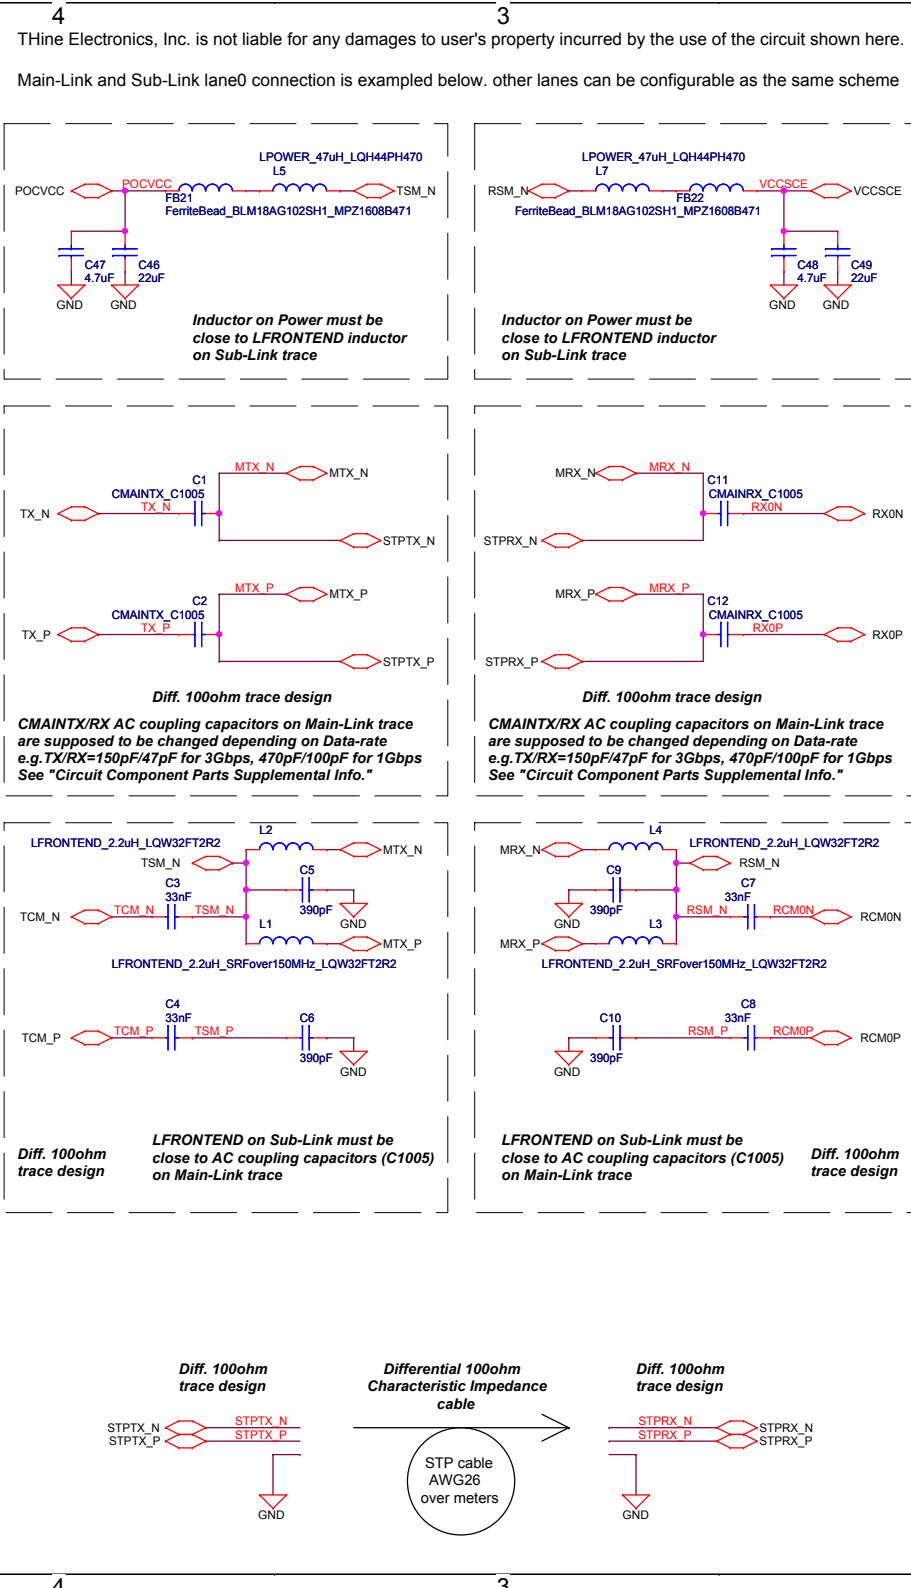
4 3

THine Electronics, Inc. is not liable for any damages to user's property incurred by the use of the circuit shown here.

Main-Link and Sub-Link lane0 connection is exampled below. other lanes can be configurable as the same scheme

POCVCC POCVCC LPOWER_47uH_LQH44PH470 L5 TSM_N FB21 FerriteBead_BLM18AG102SH1_MPZ1608B471 C47 4.7uF C46 22uF GND GND

Inductor on Power must be close to LFRONTEND inductor on Sub-Link trace

RSM_N LPOWER_47uH_LQH44PH470 L7 FB22 FerriteBead_BLM18AG102SH1_MPZ1608B471 VCCSCE VCCSCE C48 4.7uF C49 22uF GND GND

Inductor on Power must be close to LFRONTEND inductor on Sub-Link trace

MTX_N MTX_N C1 CMAINTX_C1005 TX_N TX_N STPTX_N

MTX_P MTX_P C2 CMAINTX_C1005 TX_P TX_P STPTX_P

Diff. 100ohm trace design

CMAINTX/RX AC coupling capacitors on Main-Link trace are supposed to be changed depending on Data-rate e.g.TX/RX=150pF/47pF for 3Gbps, 470pF/100pF for 1Gbps See "Circuit Component Parts Supplemental Info."

MRX_N MRX_N C11 CMAINRX_C1005 RX0N RX0N STPRX_N

MRX_P MRX_P C12 CMAINRX_C1005 RX0P RX0P STPRX_P

Diff. 100ohm trace design

CMAINTX/RX AC coupling capacitors on Main-Link trace are supposed to be changed depending on Data-rate e.g.TX/RX=150pF/47pF for 3Gbps, 470pF/100pF for 1Gbps See "Circuit Component Parts Supplemental Info."

LFRONTEND_2.2uH_LQW32FT2R2 L2 MTX_N TSM_N C3 33nF C5 390pF TCM_N TCM_N TSM_N GND L1 MTX_P LFRONTEND_2.2uH_SRFover150MHz_LQW32FT2R2

C4 33nF C6 TCM_P TCM_P TSM_P 390pF GND

Diff. 100ohm trace design

LFRONTEND on Sub-Link must be close to AC coupling capacitors (C1005) on Main-Link trace

L4 LFRONTEND_2.2uH_LQW32FT2R2 MRX_N RSM_N C9 C7 390pF 33nF GND RSM_N RCM0N RCM0N MRX_P L3 LFRONTEND_2.2uH_SRFover150MHz_LQW32FT2R2

C8 C10 33nF RSM_P RCM0P RCM0P GND 390pF

LFRONTEND on Sub-Link must be close to AC coupling capacitors (C1005) on Main-Link trace

Diff. 100ohm trace design

Diff. 100ohm trace design

STPTX_N STPTX_P STPTX_N STPTX_P GND

Differential 100ohm Characteristic Impedance cable

STP cable AWG26 over meters

Diff. 100ohm trace design

STPRX_N STPRX_P STPRX_N STPRX_P GND

4 3